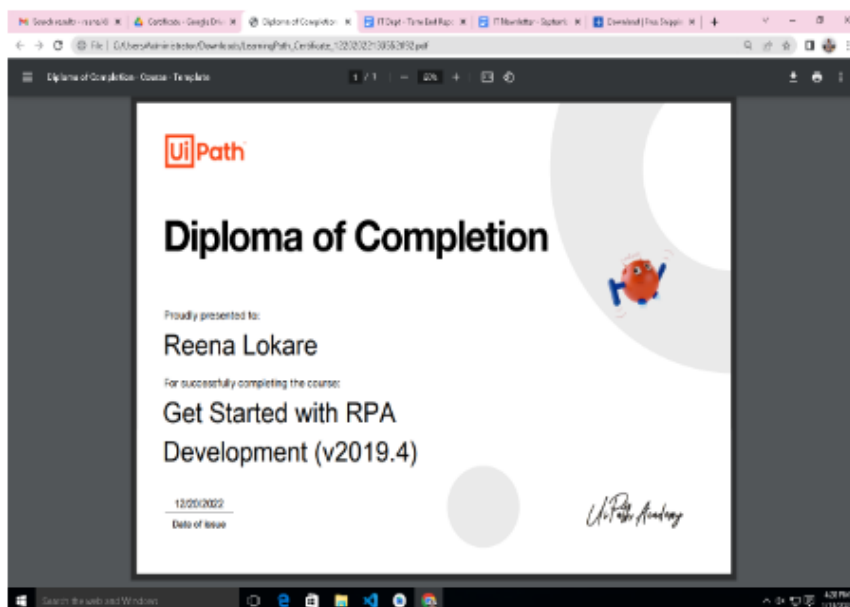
Ui Path

Diploma of Completion

Proudly presented to:

Reena Lokare

For successfully completing the course:

Get Started with RPA Development (v2019.4)

12/20/2022

Date of issue

UiPath Academy

Diploma of Completion - Course - Template

1 / 1

Search the web and Windows

File | C:/Users/Administrator/Downloads/LearningPath_Certificate_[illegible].pdf